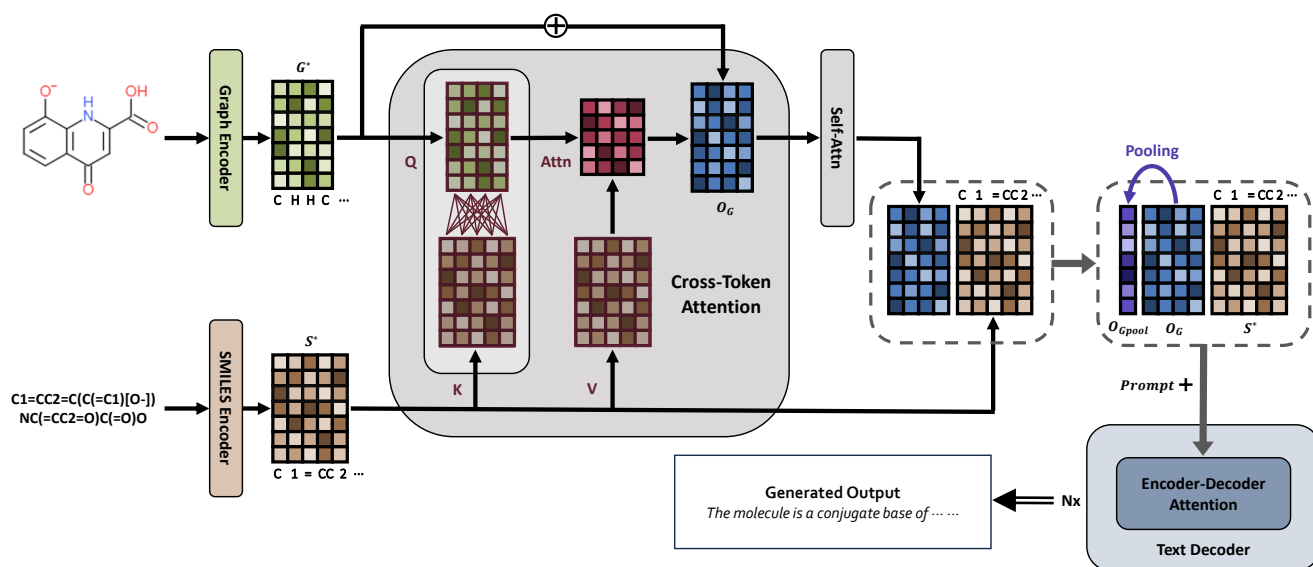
$O^-$
H
N
OH
O
O

Graph Encoder

$G^*$
C H H C ···

$\oplus$

Q
Attn
$O_G$
Self-Attn
K
V
Cross-Token Attention

Pooling
C 1 = CC 2 ···
C 1 = CC 2 ···
$O_{Gpool}$ $O_G$ $S^*$

C1=CC2=C(C(=C1)[O-])
NC(=CC2=O)C(=O)O

SMILES Encoder

$S^*$
C 1 = CC 2 ···

Prompt +

Generated Output
The molecule is a conjugate base of ··· ···

Nx

Encoder-Decoder Attention

Text Decoder